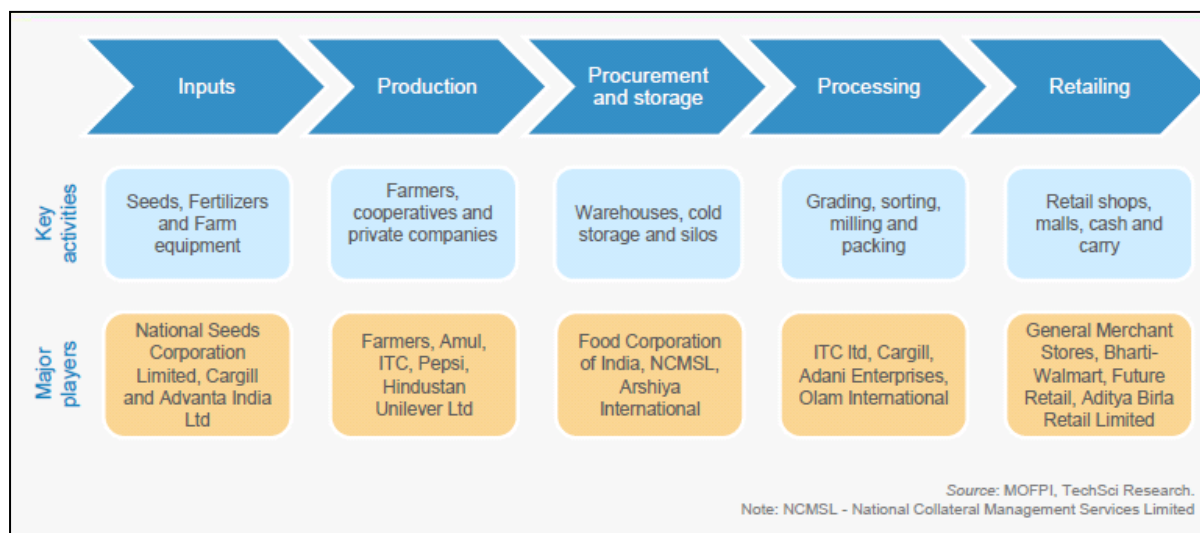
Inputs

Production

Procurement and storage

Processing

Retailing

Key activities

Seeds, Fertilizers and Farm equipment

Farmers, cooperatives and private companies

Warehouses, cold storage and silos

Grading, sorting, milling and packing

Retail shops, malls, cash and carry

Major players

National Seeds Corporation Limited, Cargill and Advanta India Ltd

Farmers, Amul, ITC, Pepsi, Hindustan Unilever Ltd

Food Corporation of India, NCMSL, Arshiya International

ITC ltd, Cargill, Adani Enterprises, Olam International

General Merchant Stores, Bharti-Walmart, Future Retail, Aditya Birla Retail Limited

Source: MOFPI, TechSci Research.
Note: NCMSL - National Collateral Management Services Limited